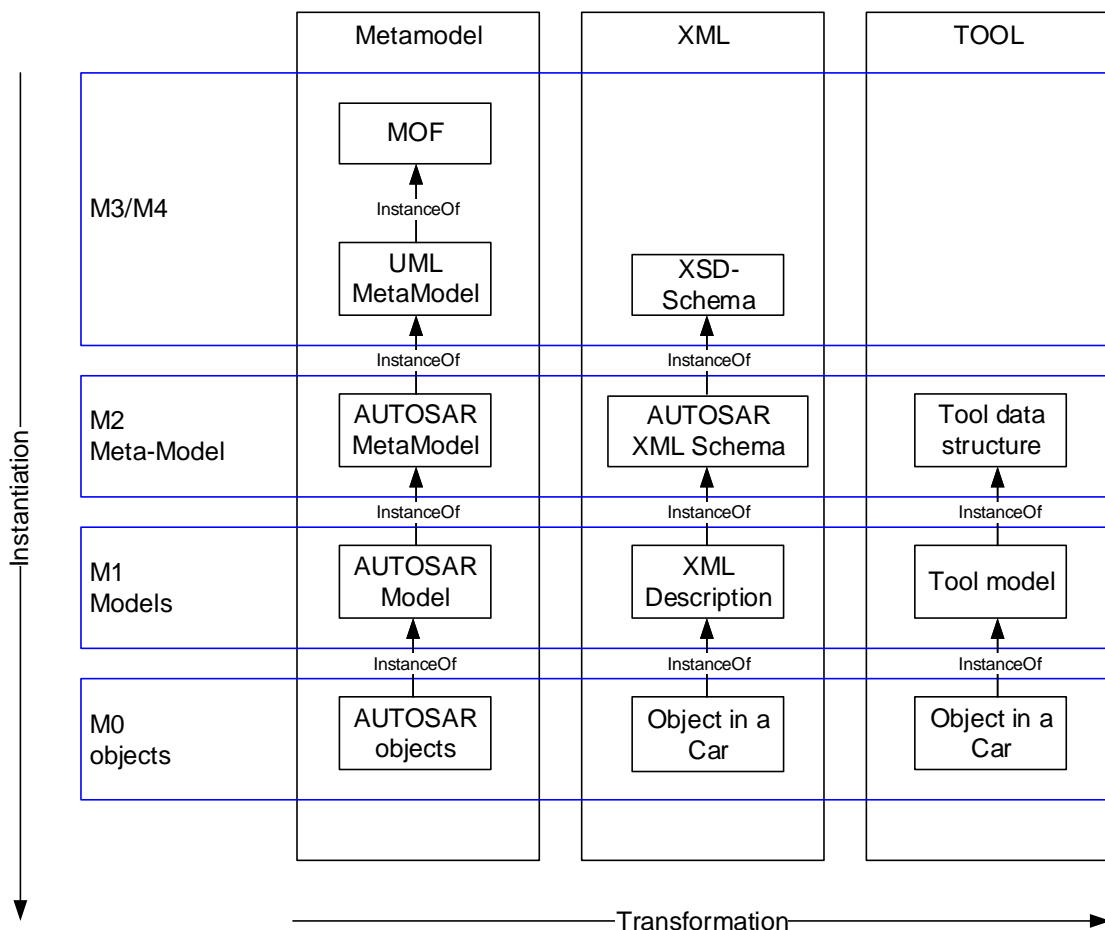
Metamodel

XML

TOOL

M3/M4

MOF

InstanceOf

UML MetaModel

XSD-Schema

InstanceOf

InstanceOf

M2 Meta-Model

AUTOSAR MetaModel

AUTOSAR XML Schema

Tool data structure

InstanceOf

InstanceOf

InstanceOf

M1 Models

AUTOSAR Model

XML Description

Tool model

InstanceOf

InstanceOf

InstanceOf

M0 objects

AUTOSAR objects

Object in a Car

Object in a Car

Instantiation

Transformation